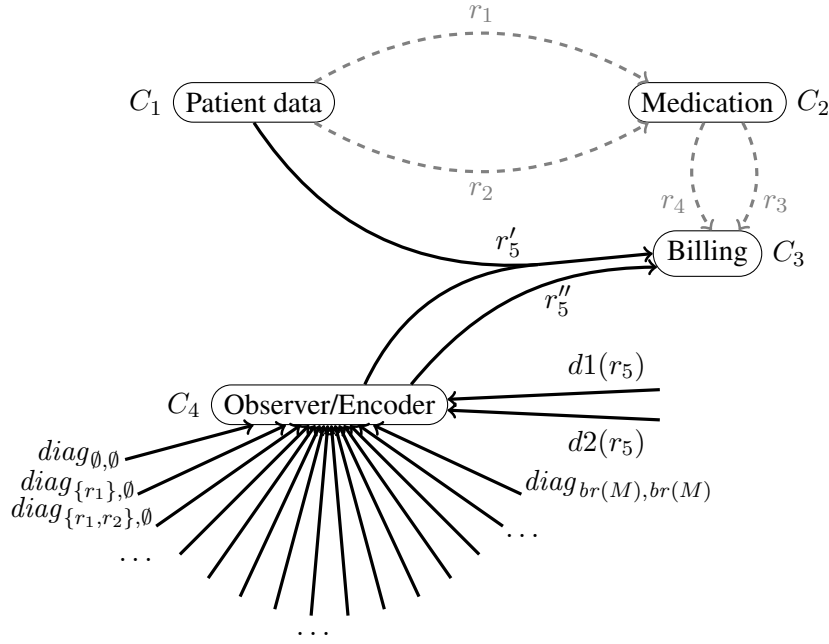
$r_1$

$C_1$ Patient data

Medication $C_2$

$r_2$

$r_4$ $r_3$

$r_5'$

Billing $C_3$

$r_5''$

$d1(r_5)$

$C_4$ Observer/Encoder

$d2(r_5)$

$diag_{\emptyset,\emptyset}$
$diag_{\{r_1\},\emptyset}$
$diag_{\{r_1,r_2\},\emptyset}$

$diag_{br(M),br(M)}$

$\dots$

$\dots$

$\dots$